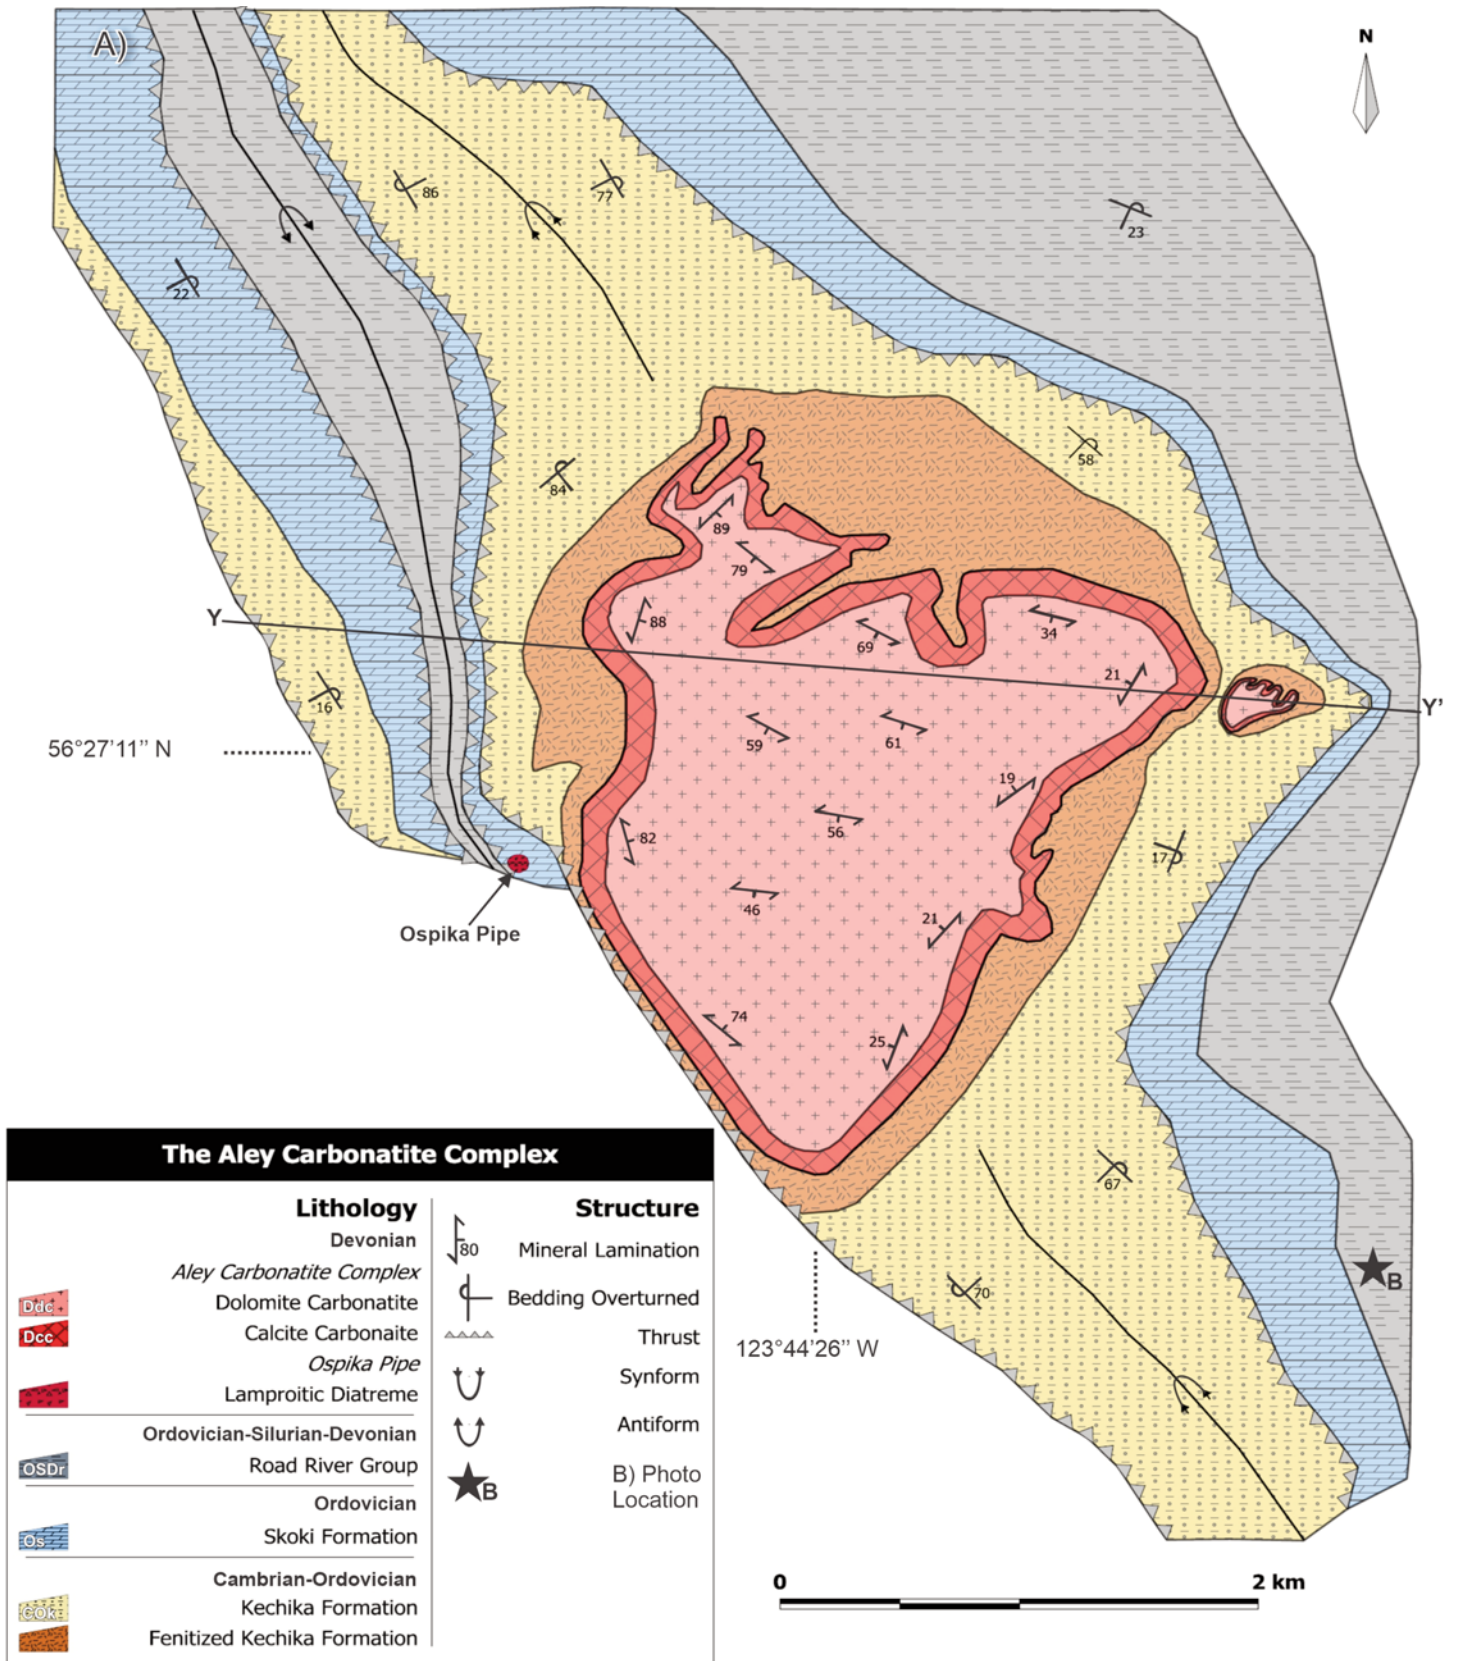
A)

N

86
77
23
22
84
58
89
79
88
69
34
21
16
59
61
19
82
56
17
46
21
74
25
67
70

Y
Y'

56°27'11" N

Ospika Pipe

123°44'26" W

B

0
2 km

The Aley Carbonatite Complex

Lithology
Devonian
Aley Carbonatite Complex
Ddc Dolomite Carbonatite
Dcc Calcite Carbonatite
Ospika Pipe
Lamproitic Diatreme
Ordovician-Silurian-Devonian
OSDr Road River Group
Ordovician
Os Skoki Formation
Cambrian-Ordovician
COk Kechika Formation
Fenitized Kechika Formation

Structure
80 Mineral Lamination
Bedding Overturned
Thrust
Synform
Antiform
B B) Photo Location